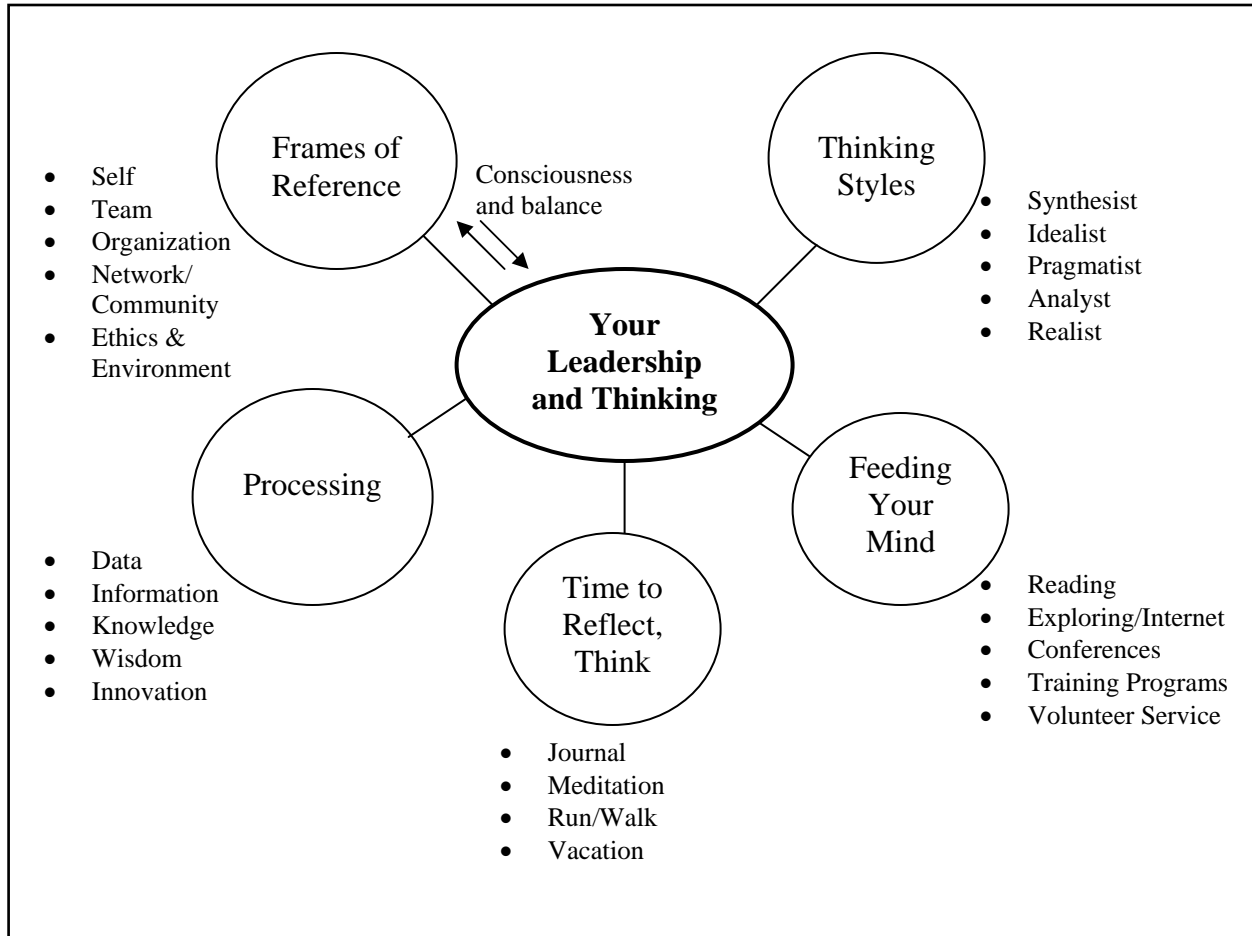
Frames of Reference

- Self
- Team
- Organization
- Network/ Community
- Ethics & Environment

Consciousness and balance

Thinking Styles

- Synthesist
- Idealist
- Pragmatist
- Analyst
- Realist

**Your Leadership and Thinking**

Processing

- Data
- Information
- Knowledge
- Wisdom
- Innovation

Feeding Your Mind

- Reading
- Exploring/Internet
- Conferences
- Training Programs
- Volunteer Service

Time to Reflect, Think

- Journal
- Meditation
- Run/Walk
- Vacation